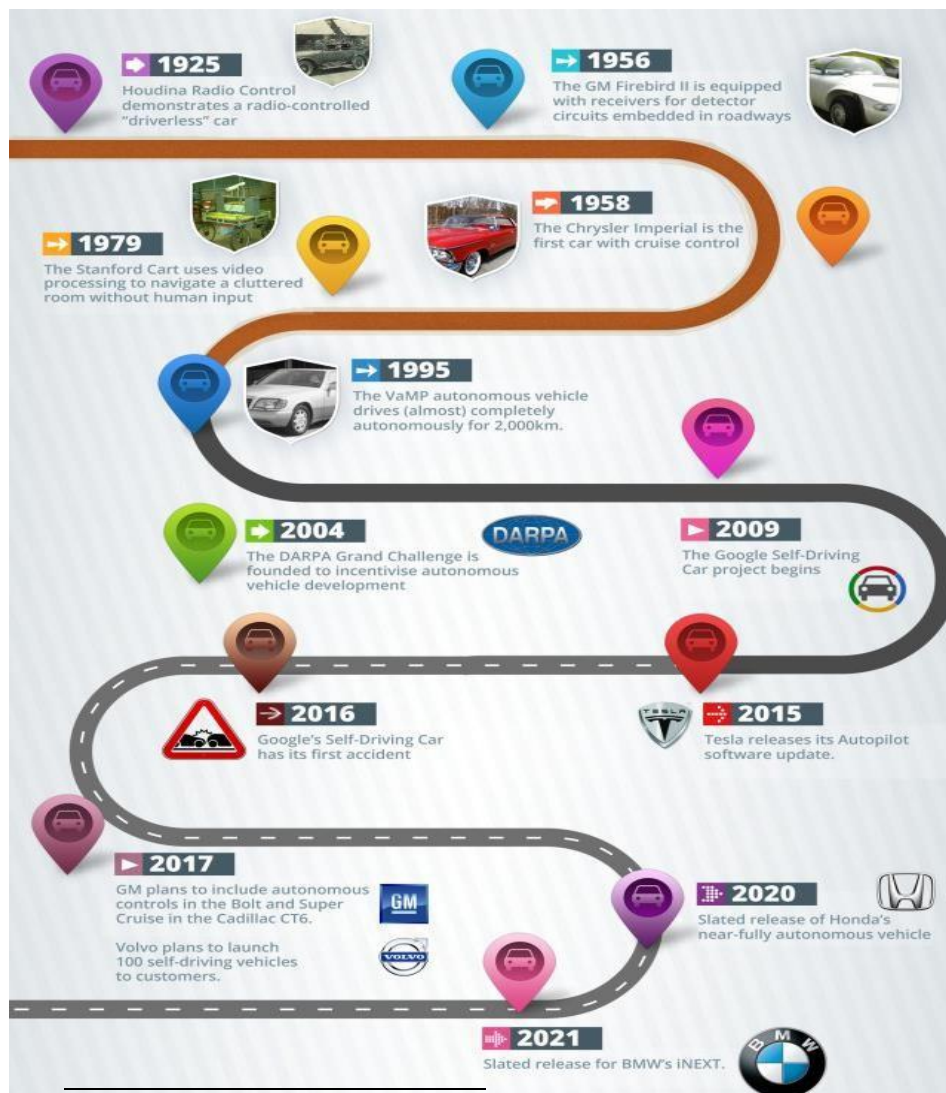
1925
Houdina Radio Control demonstrates a radio-controlled "driverless" car

1956
The GM Firebird II is equipped with receivers for detector circuits embedded in roadways

1979
The Stanford Cart uses video processing to navigate a cluttered room without human input

1958
The Chrysler Imperial is the first car with cruise control

1995
The VaMP autonomous vehicle drives (almost) completely autonomously for 2,000km.

2004
The DARPA Grand Challenge is founded to incentivise autonomous vehicle development

DARPA

2009
The Google Self-Driving Car project begins

2016
Google's Self-Driving Car has its first accident

TESLA

2015
Tesla releases its Autopilot software update.

2017
GM plans to include autonomous controls in the Bolt and Super Cruise in the Cadillac CT6.

GM

Volvo plans to launch 100 self-driving vehicles to customers.

VOLVO

2020
Slated release of Honda's near-fully autonomous vehicle

2021
Slated release for BMW's iNEXT.

BMW